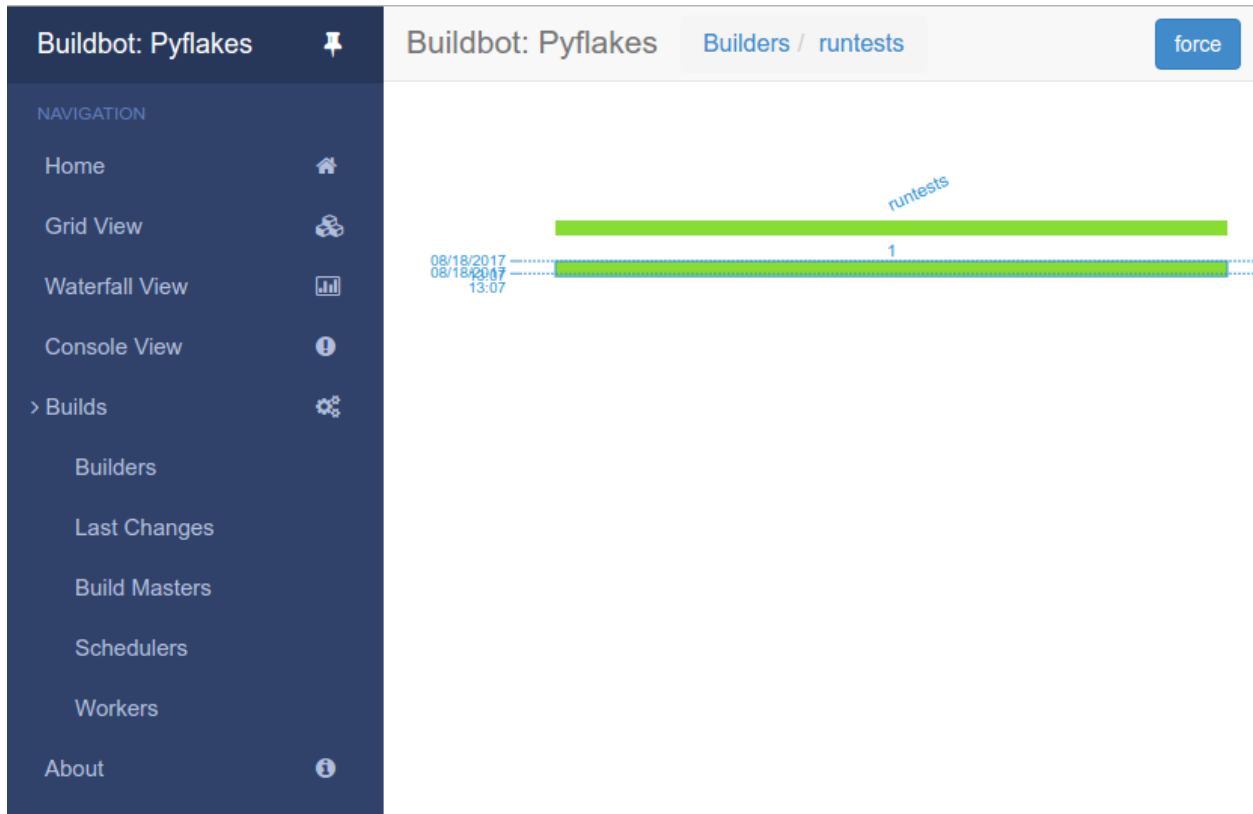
Buildbot: Pyflakes

NAVIGATION

Home

Grid View

Waterfall View

Console View

› Builds

Builders

Last Changes

Build Masters

Schedulers

Workers

About

Buildbot: Pyflakes

Builders / runtests

force

runtests

1

08/18/2017
13:07
08/18/2017
13:07